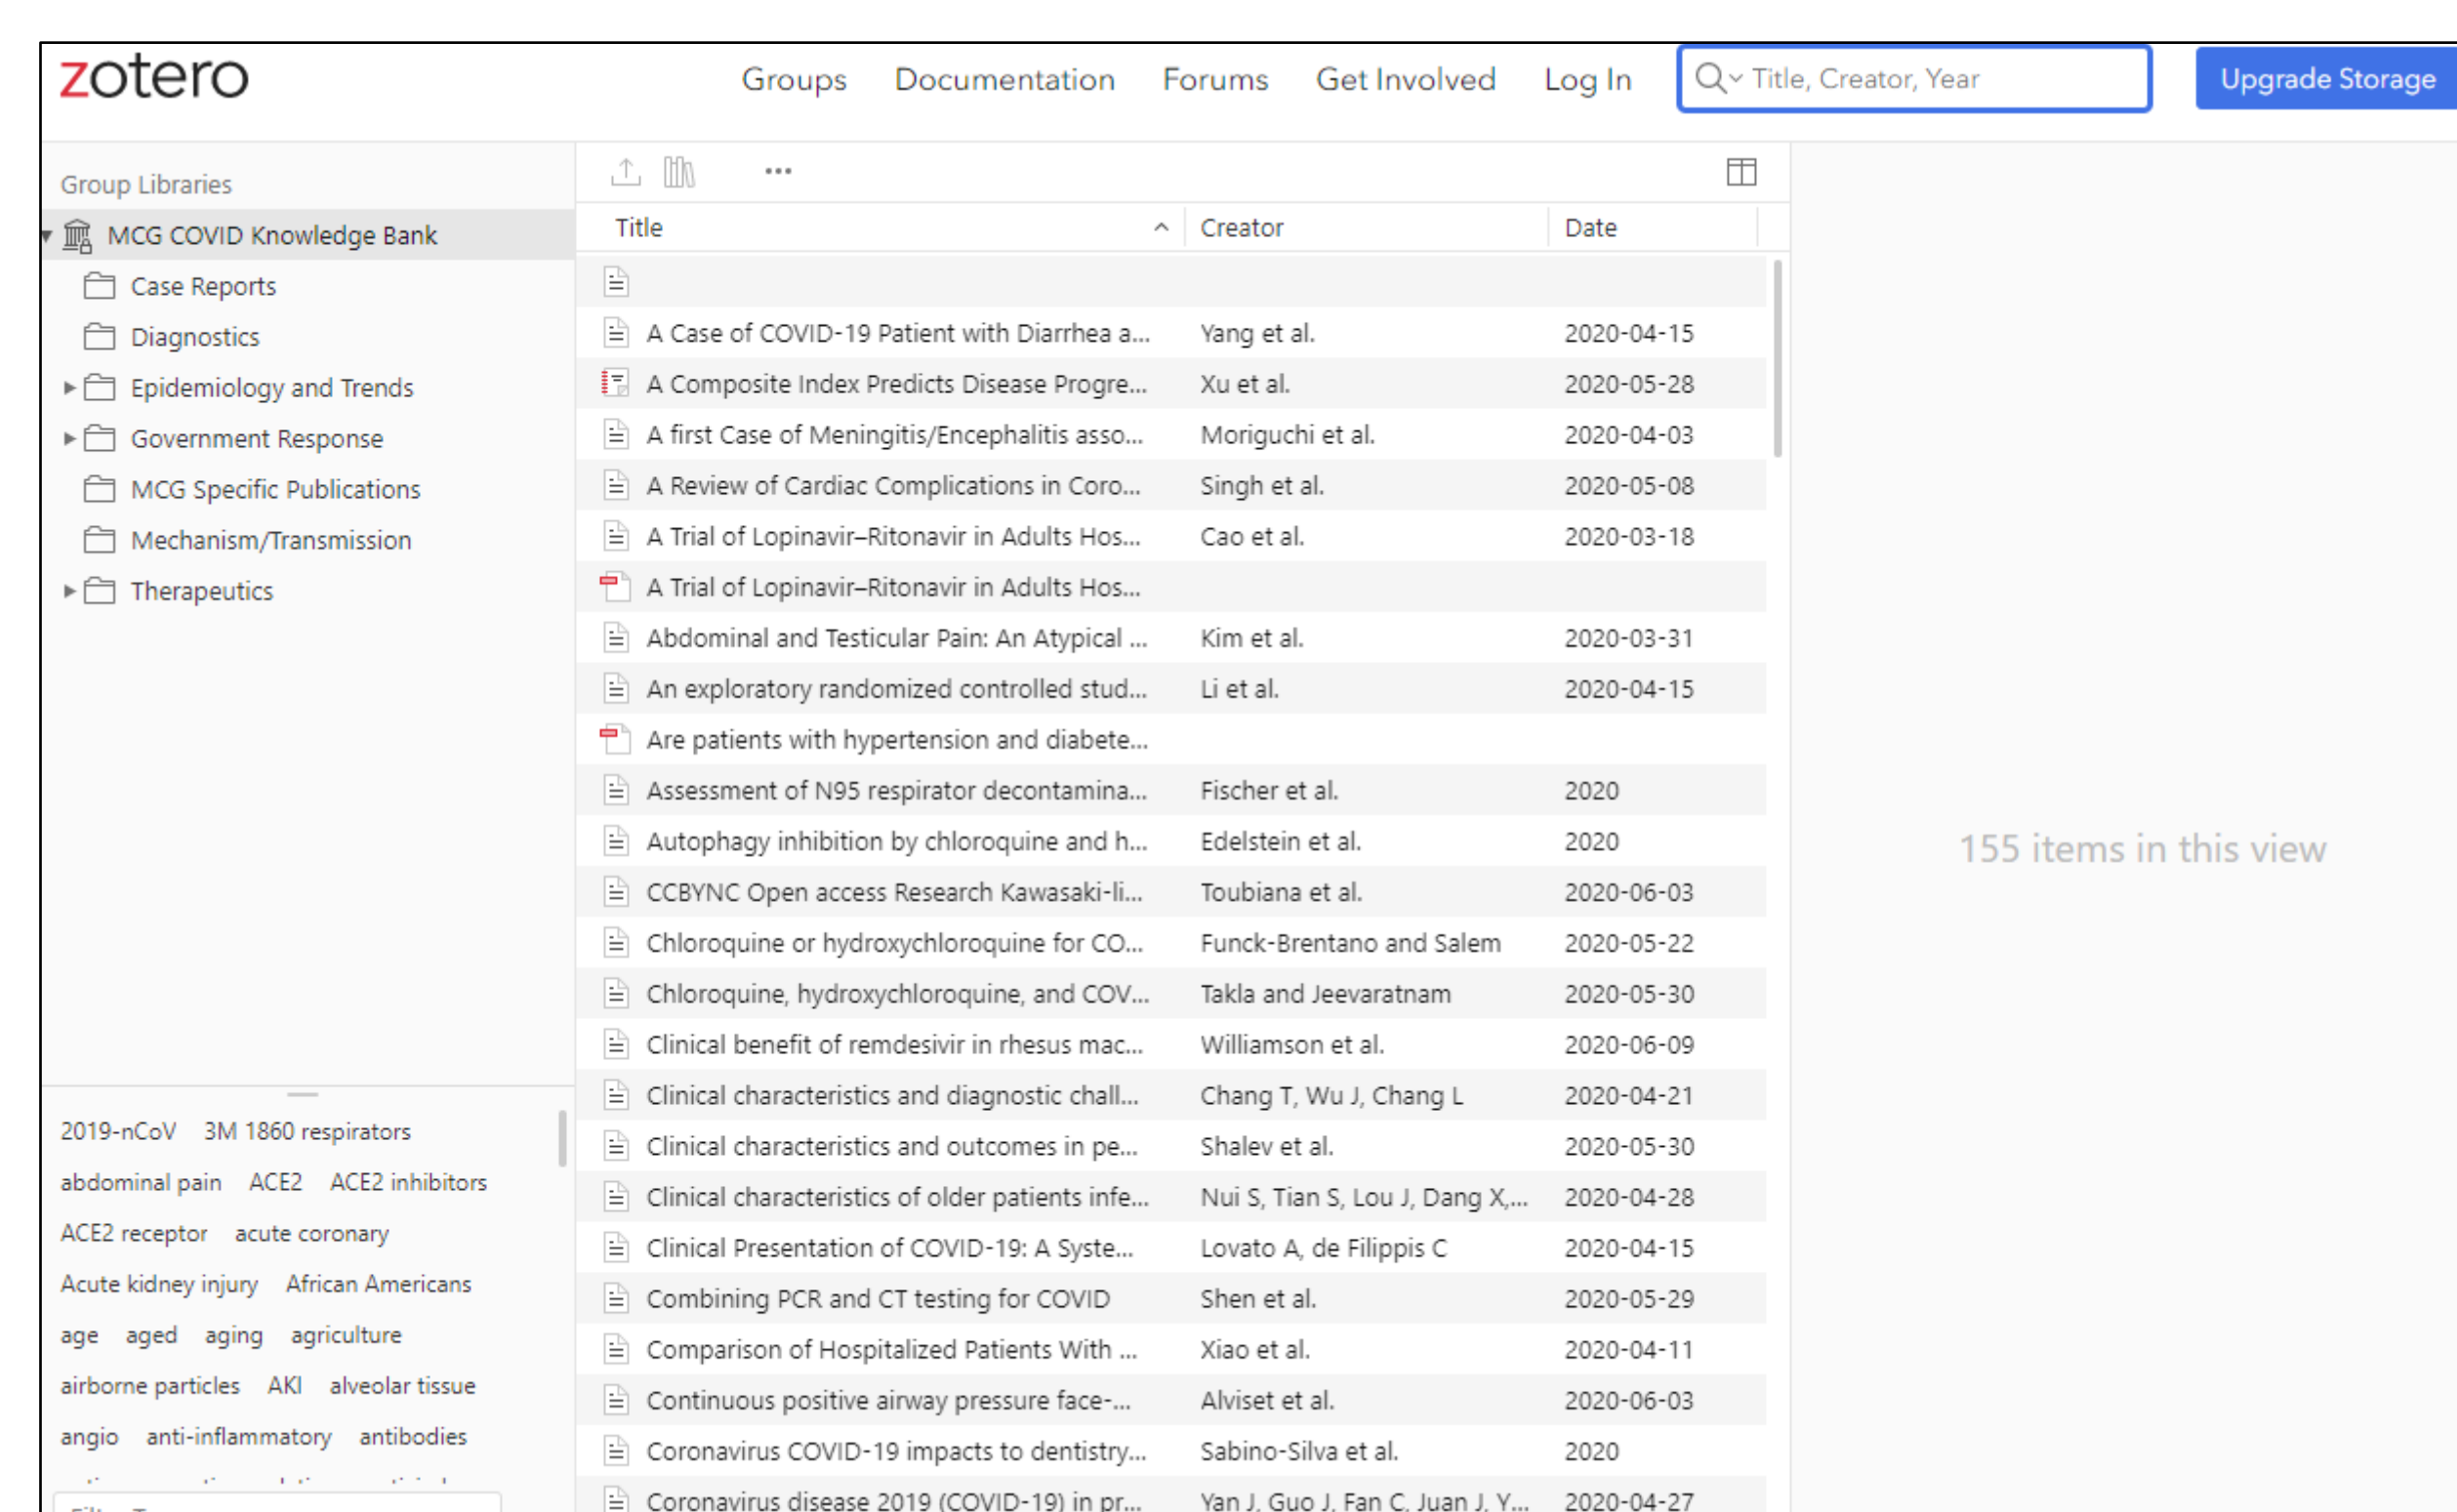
zotero

Groups Documentation Forums Get Involved Log In Title, Creator, Year Upgrade Storage

Group Libraries
MCG COVID Knowledge Bank
Case Reports
Diagnostics
Epidemiology and Trends
Government Response
MCG Specific Publications
Mechanism/Transmission
Therapeutics

2019-nCoV 3M 1860 respirators abdominal pain ACE2 ACE2 inhibitors ACE2 receptor acute coronary Acute kidney injury African Americans age aged aging agriculture airborne particles AKI alveolar tissue angio anti-inflammatory antibodies

| Title | Creator | Date |
|---|---|---|
| | | |
| A Case of COVID-19 Patient with Diarrhea a... | Yang et al. | 2020-04-15 |
| A Composite Index Predicts Disease Progre... | Xu et al. | 2020-05-28 |
| A first Case of Meningitis/Encephalitis asso... | Moriguchi et al. | 2020-04-03 |
| A Review of Cardiac Complications in Coro... | Singh et al. | 2020-05-08 |
| A Trial of Lopinavir–Ritonavir in Adults Hos... | Cao et al. | 2020-03-18 |
| A Trial of Lopinavir–Ritonavir in Adults Hos... | | |
| Abdominal and Testicular Pain: An Atypical ... | Kim et al. | 2020-03-31 |
| An exploratory randomized controlled stud... | Li et al. | 2020-04-15 |
| Are patients with hypertension and diabete... | | |
| Assessment of N95 respirator decontamina... | Fischer et al. | 2020 |
| Autophagy inhibition by chloroquine and h... | Edelstein et al. | 2020 |
| CCBYNC Open access Research Kawasaki-li... | Toubiana et al. | 2020-06-03 |
| Chloroquine or hydroxychloroquine for CO... | Funck-Brentano and Salem | 2020-05-22 |
| Chloroquine, hydroxychloroquine, and COV... | Takla and Jeevaratnam | 2020-05-30 |
| Clinical benefit of remdesivir in rhesus mac... | Williamson et al. | 2020-06-09 |
| Clinical characteristics and diagnostic chall... | Chang T, Wu J, Chang L | 2020-04-21 |
| Clinical characteristics and outcomes in pe... | Shalev et al. | 2020-05-30 |
| Clinical characteristics of older patients infe... | Nui S, Tian S, Lou J, Dang X,... | 2020-04-28 |
| Clinical Presentation of COVID-19: A Syste... | Lovato A, de Filippis C | 2020-04-15 |
| Combining PCR and CT testing for COVID | Shen et al. | 2020-05-29 |
| Comparison of Hospitalized Patients With ... | Xiao et al. | 2020-04-11 |
| Continuous positive airway pressure face-... | Alviset et al. | 2020-06-03 |
| Coronavirus COVID-19 impacts to dentistry... | Sabino-Silva et al. | 2020 |
| Coronavirus disease 2019 (COVID-19) in pr... | Yan J, Guo J, Fan C, Juan J, Y... | 2020-04-27 |

155 items in this view